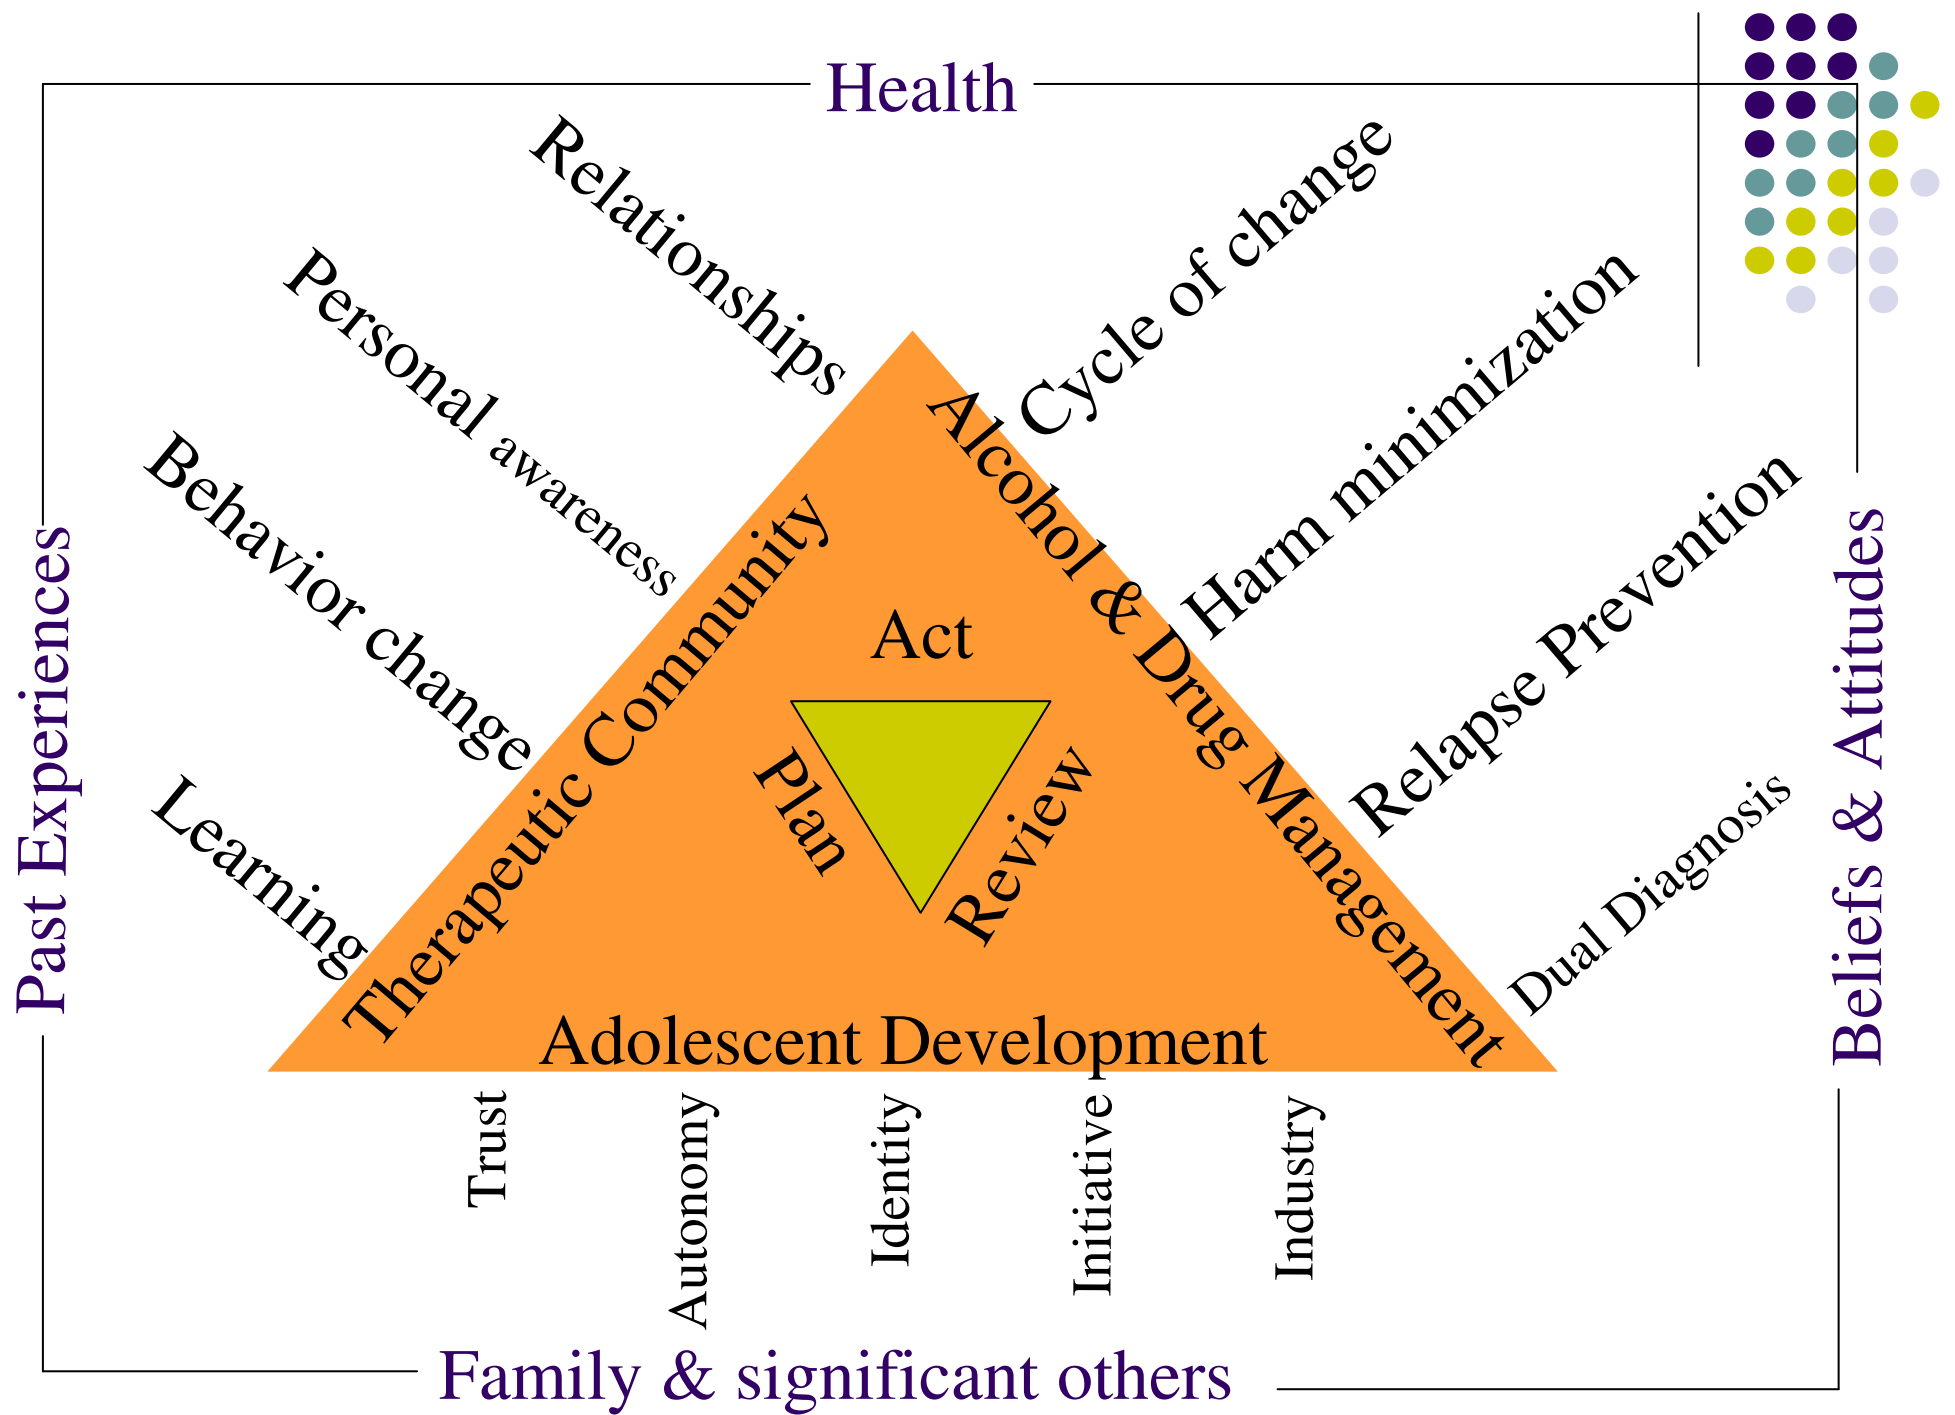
Health

Relationships

Personal awareness

Behavior change

Learning

Cycle of change

Harm minimization

Relapse Prevention

Dual Diagnosis

Past Experiences

Beliefs & Attitudes

Therapeutic Community

Alcohol & Drug Management

Act

Plan

Review

Adolescent Development

Trust

Autonomy

Identity

Initiative

Industry

Family & significant others